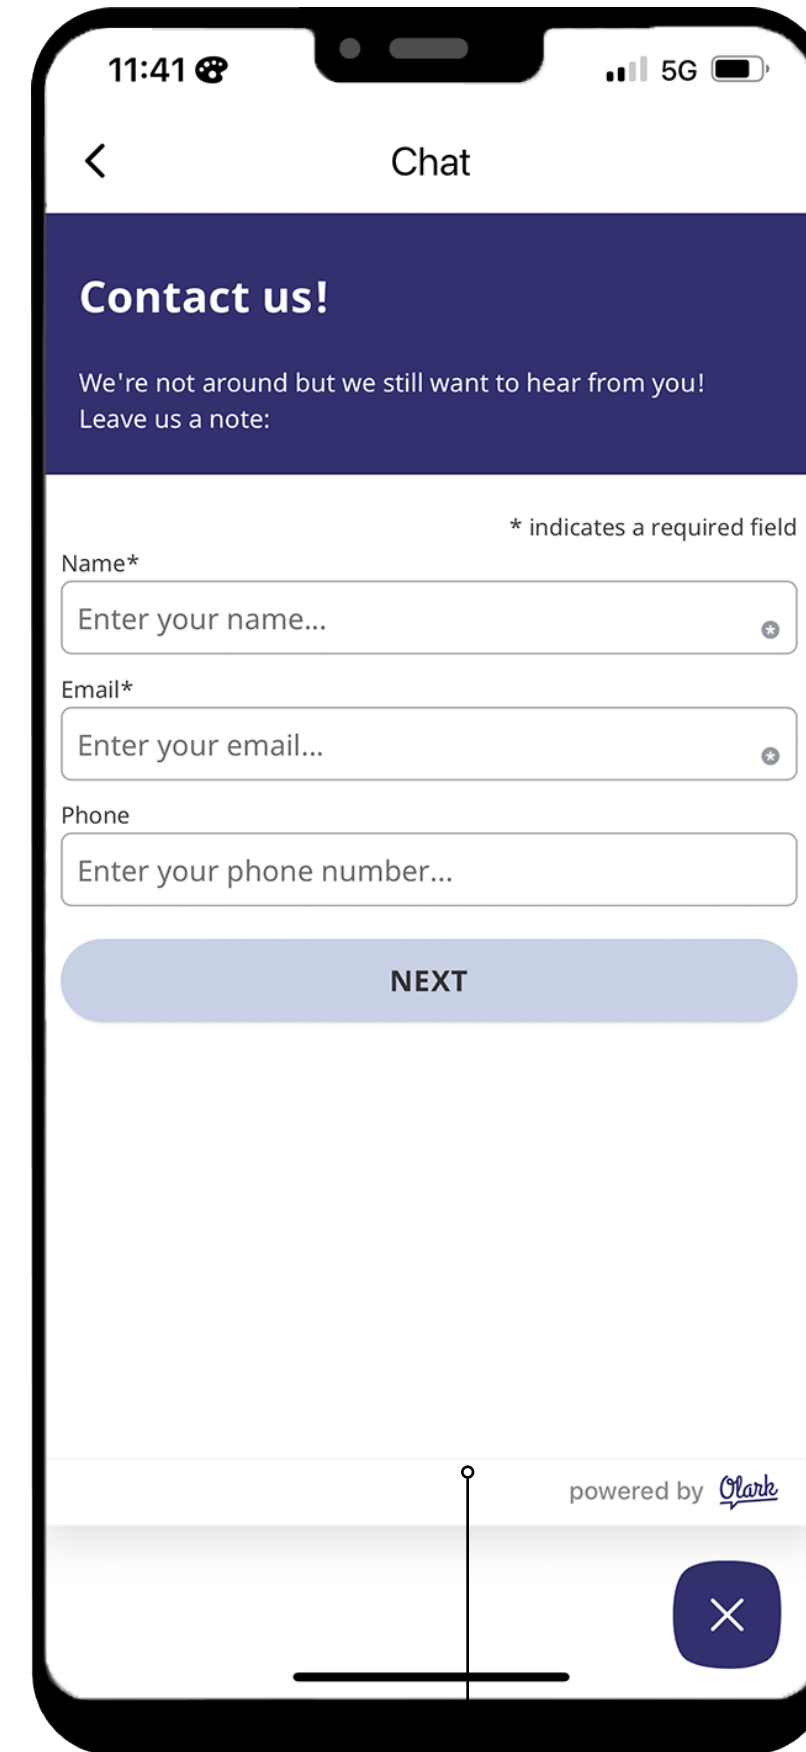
11:41 5G

Chat

Contact us!

We're not around but we still want to hear from you! Leave us a note:

* indicates a required field

Name*

Enter your name...

Email*

Enter your email...

Phone

Enter your phone number...

NEXT

powered by Olark